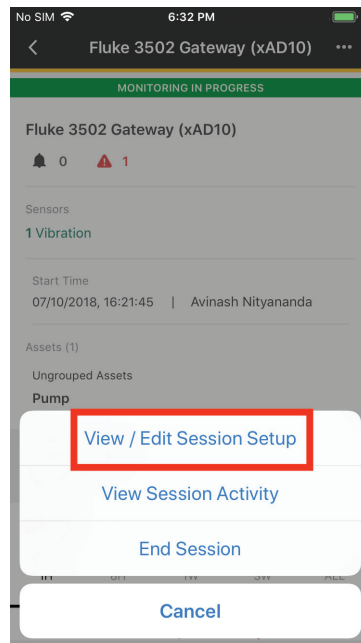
No SIM 6:32 PM

Fluke 3502 Gateway (xAD10) ...

MONITORING IN PROGRESS

Fluke 3502 Gateway (xAD10)

0 1

Sensors

1 Vibration

Start Time

07/10/2018, 16:21:45 | Avinash Nityananda

Assets (1)

Ungrouped Assets

Pump

View / Edit Session Setup

View Session Activity

End Session

Cancel